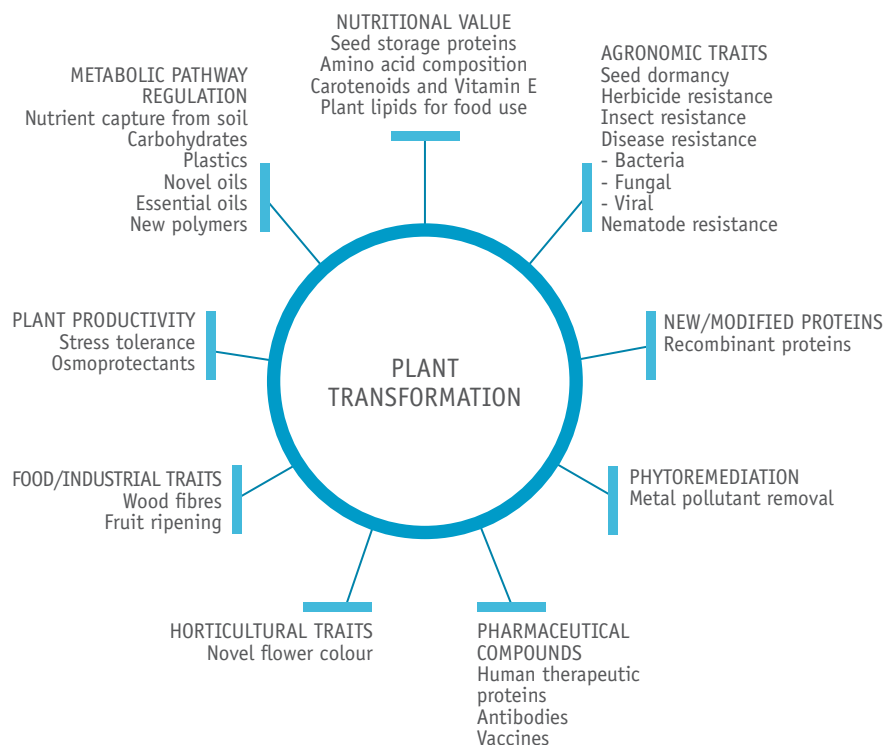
NUTRITIONAL VALUE
Seed storage proteins
Amino acid composition
Carotenoids and Vitamin E
Plant lipids for food use

AGRONOMIC TRAITS
Seed dormancy
Herbicide resistance
Insect resistance
Disease resistance
- Bacteria
- Fungal
- Viral
Nematode resistance

METABOLIC PATHWAY REGULATION
Nutrient capture from soil
Carbohydrates
Plastics
Novel oils
Essential oils
New polymers

PLANT PRODUCTIVITY
Stress tolerance
Osmoprotectants

PLANT TRANSFORMATION

NEW/MODIFIED PROTEINS
Recombinant proteins

FOOD/INDUSTRIAL TRAITS
Wood fibres
Fruit ripening

PHYTOREMEDIATION
Metal pollutant removal

HORTICULTURAL TRAITS
Novel flower colour

PHARMACEUTICAL COMPOUNDS
Human therapeutic proteins
Antibodies
Vaccines